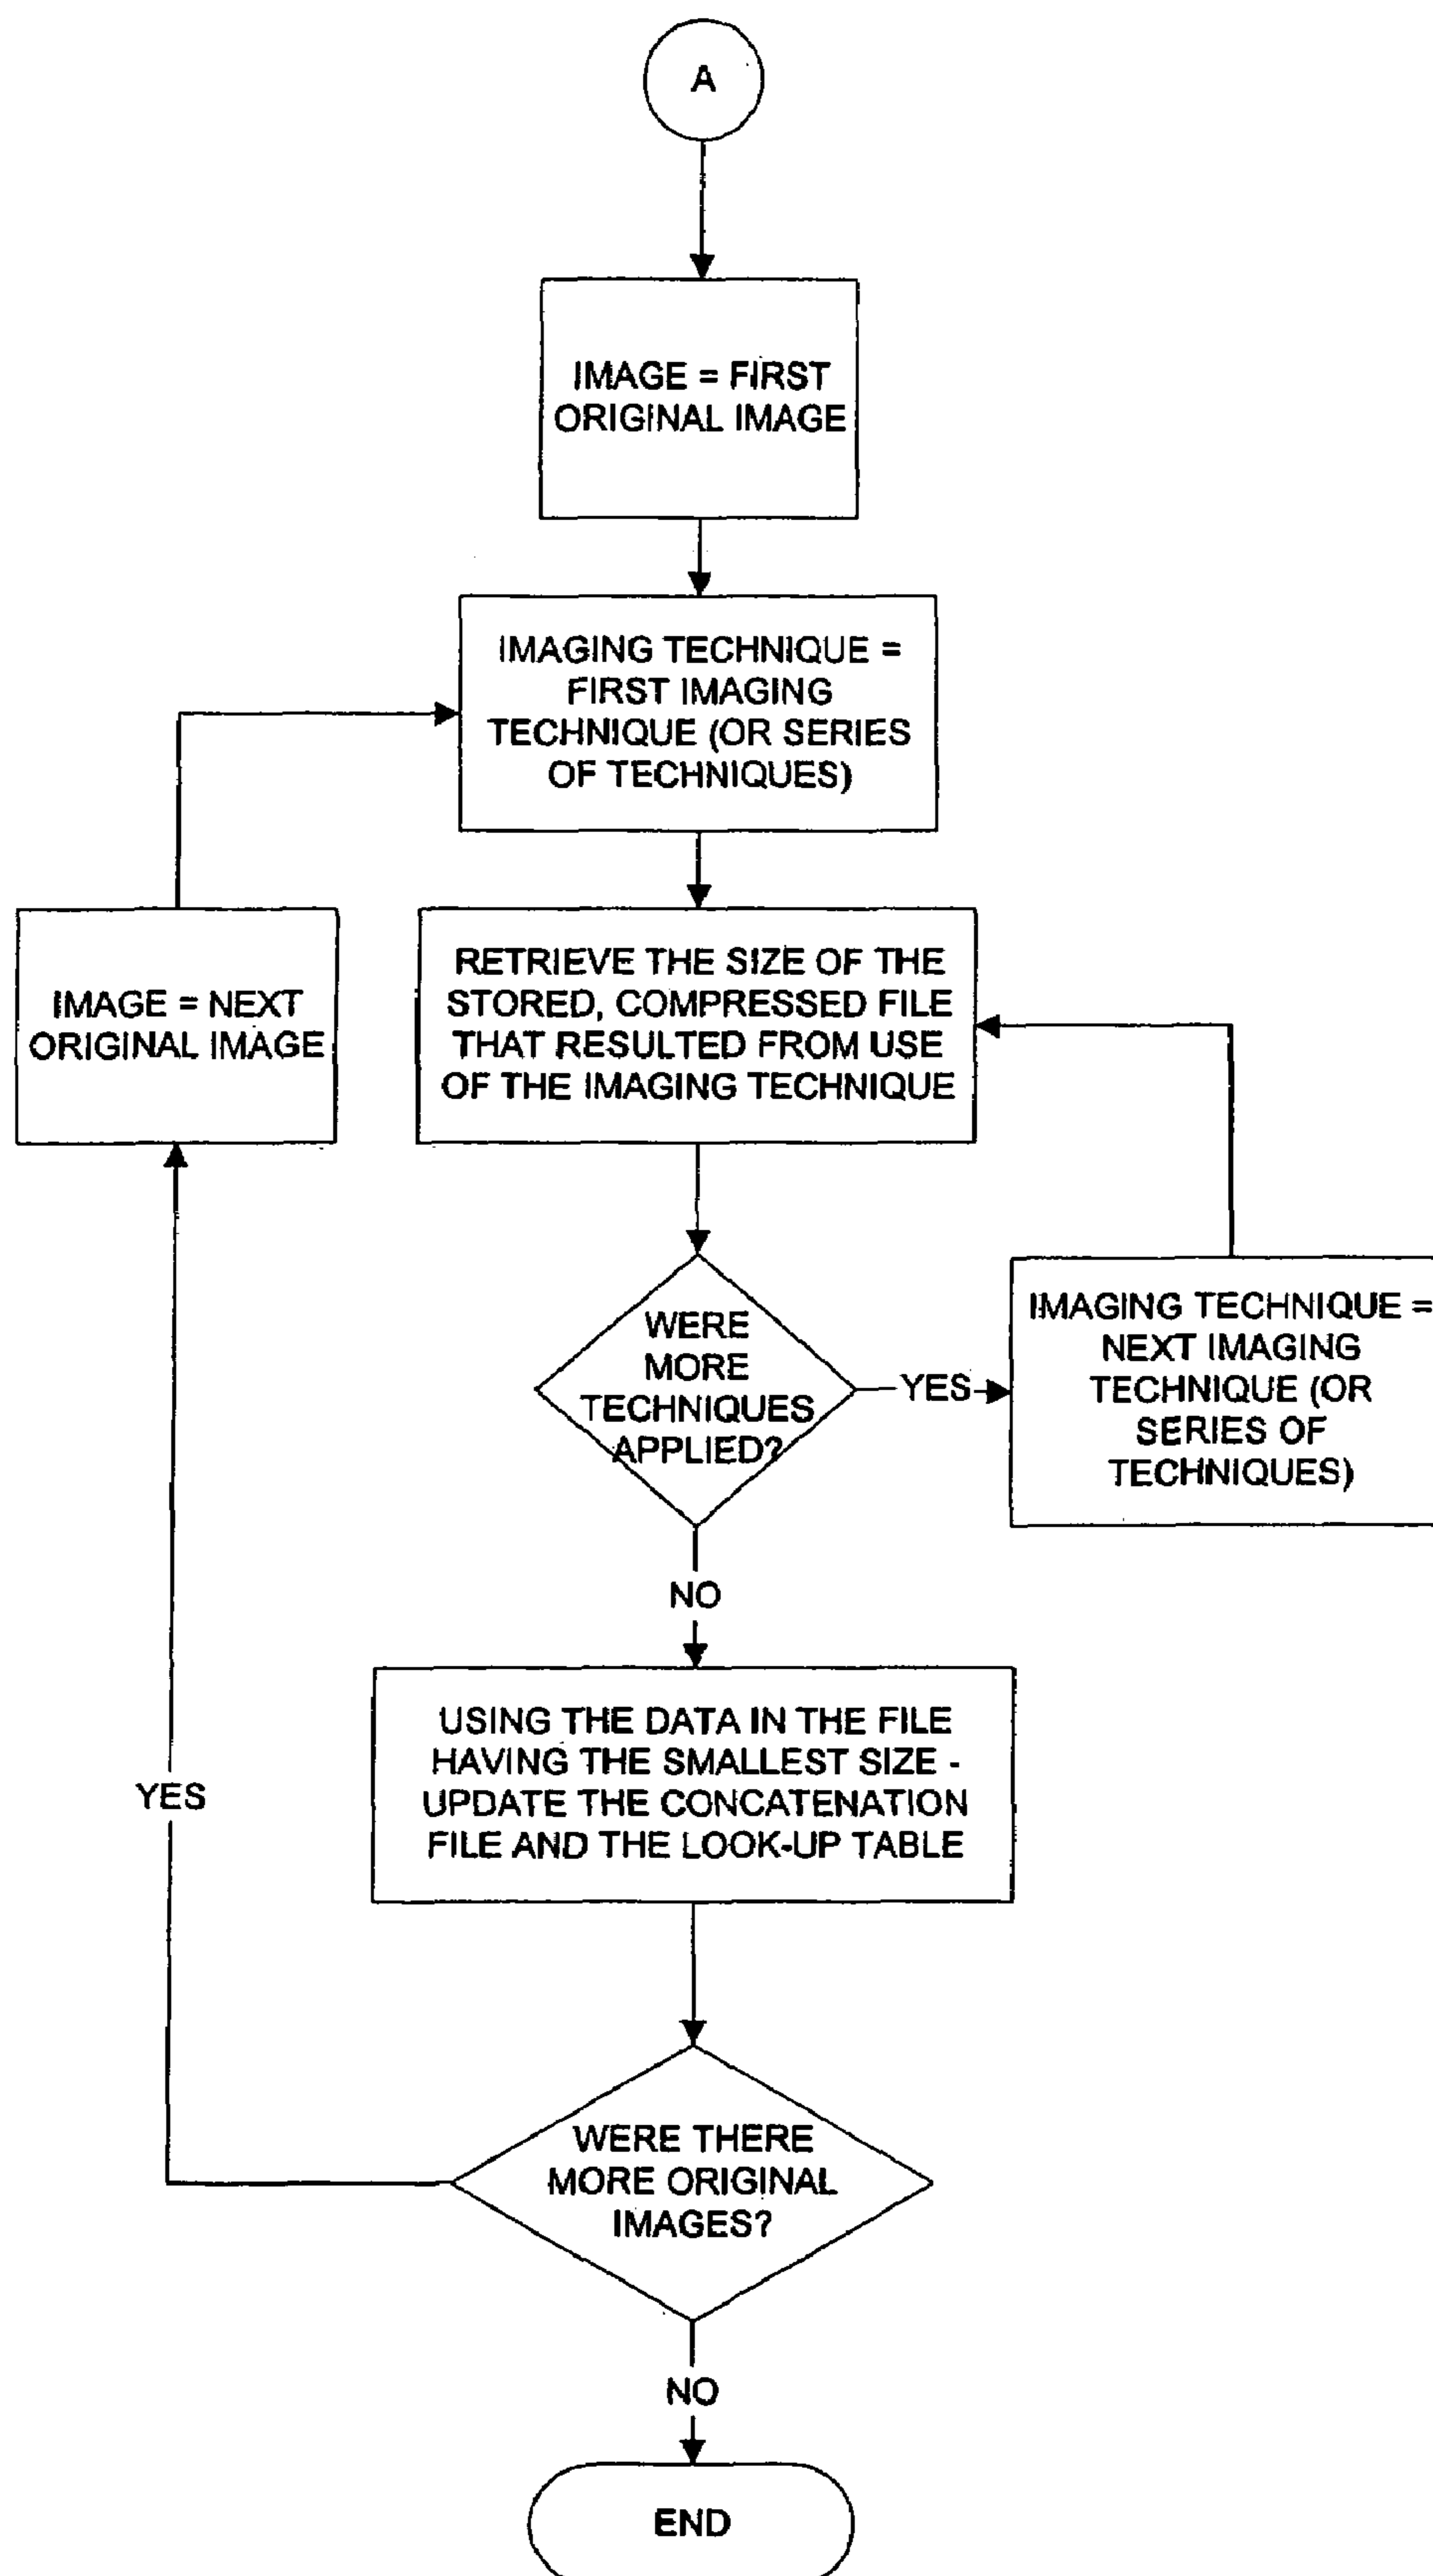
A

IMAGE = FIRST ORIGINAL IMAGE

IMAGING TECHNIQUE = FIRST IMAGING TECHNIQUE (OR SERIES OF TECHNIQUES)

IMAGE = NEXT ORIGINAL IMAGE

RETRIEVE THE SIZE OF THE STORED, COMPRESSED FILE THAT RESULTED FROM USE OF THE IMAGING TECHNIQUE

WERE MORE TECHNIQUES APPLIED?

YES

IMAGING TECHNIQUE = NEXT IMAGING TECHNIQUE (OR SERIES OF TECHNIQUES)

NO

USING THE DATA IN THE FILE HAVING THE SMALLEST SIZE - UPDATE THE CONCATENATION FILE AND THE LOOK-UP TABLE

YES

WERE THERE MORE ORIGINAL IMAGES?

NO

END